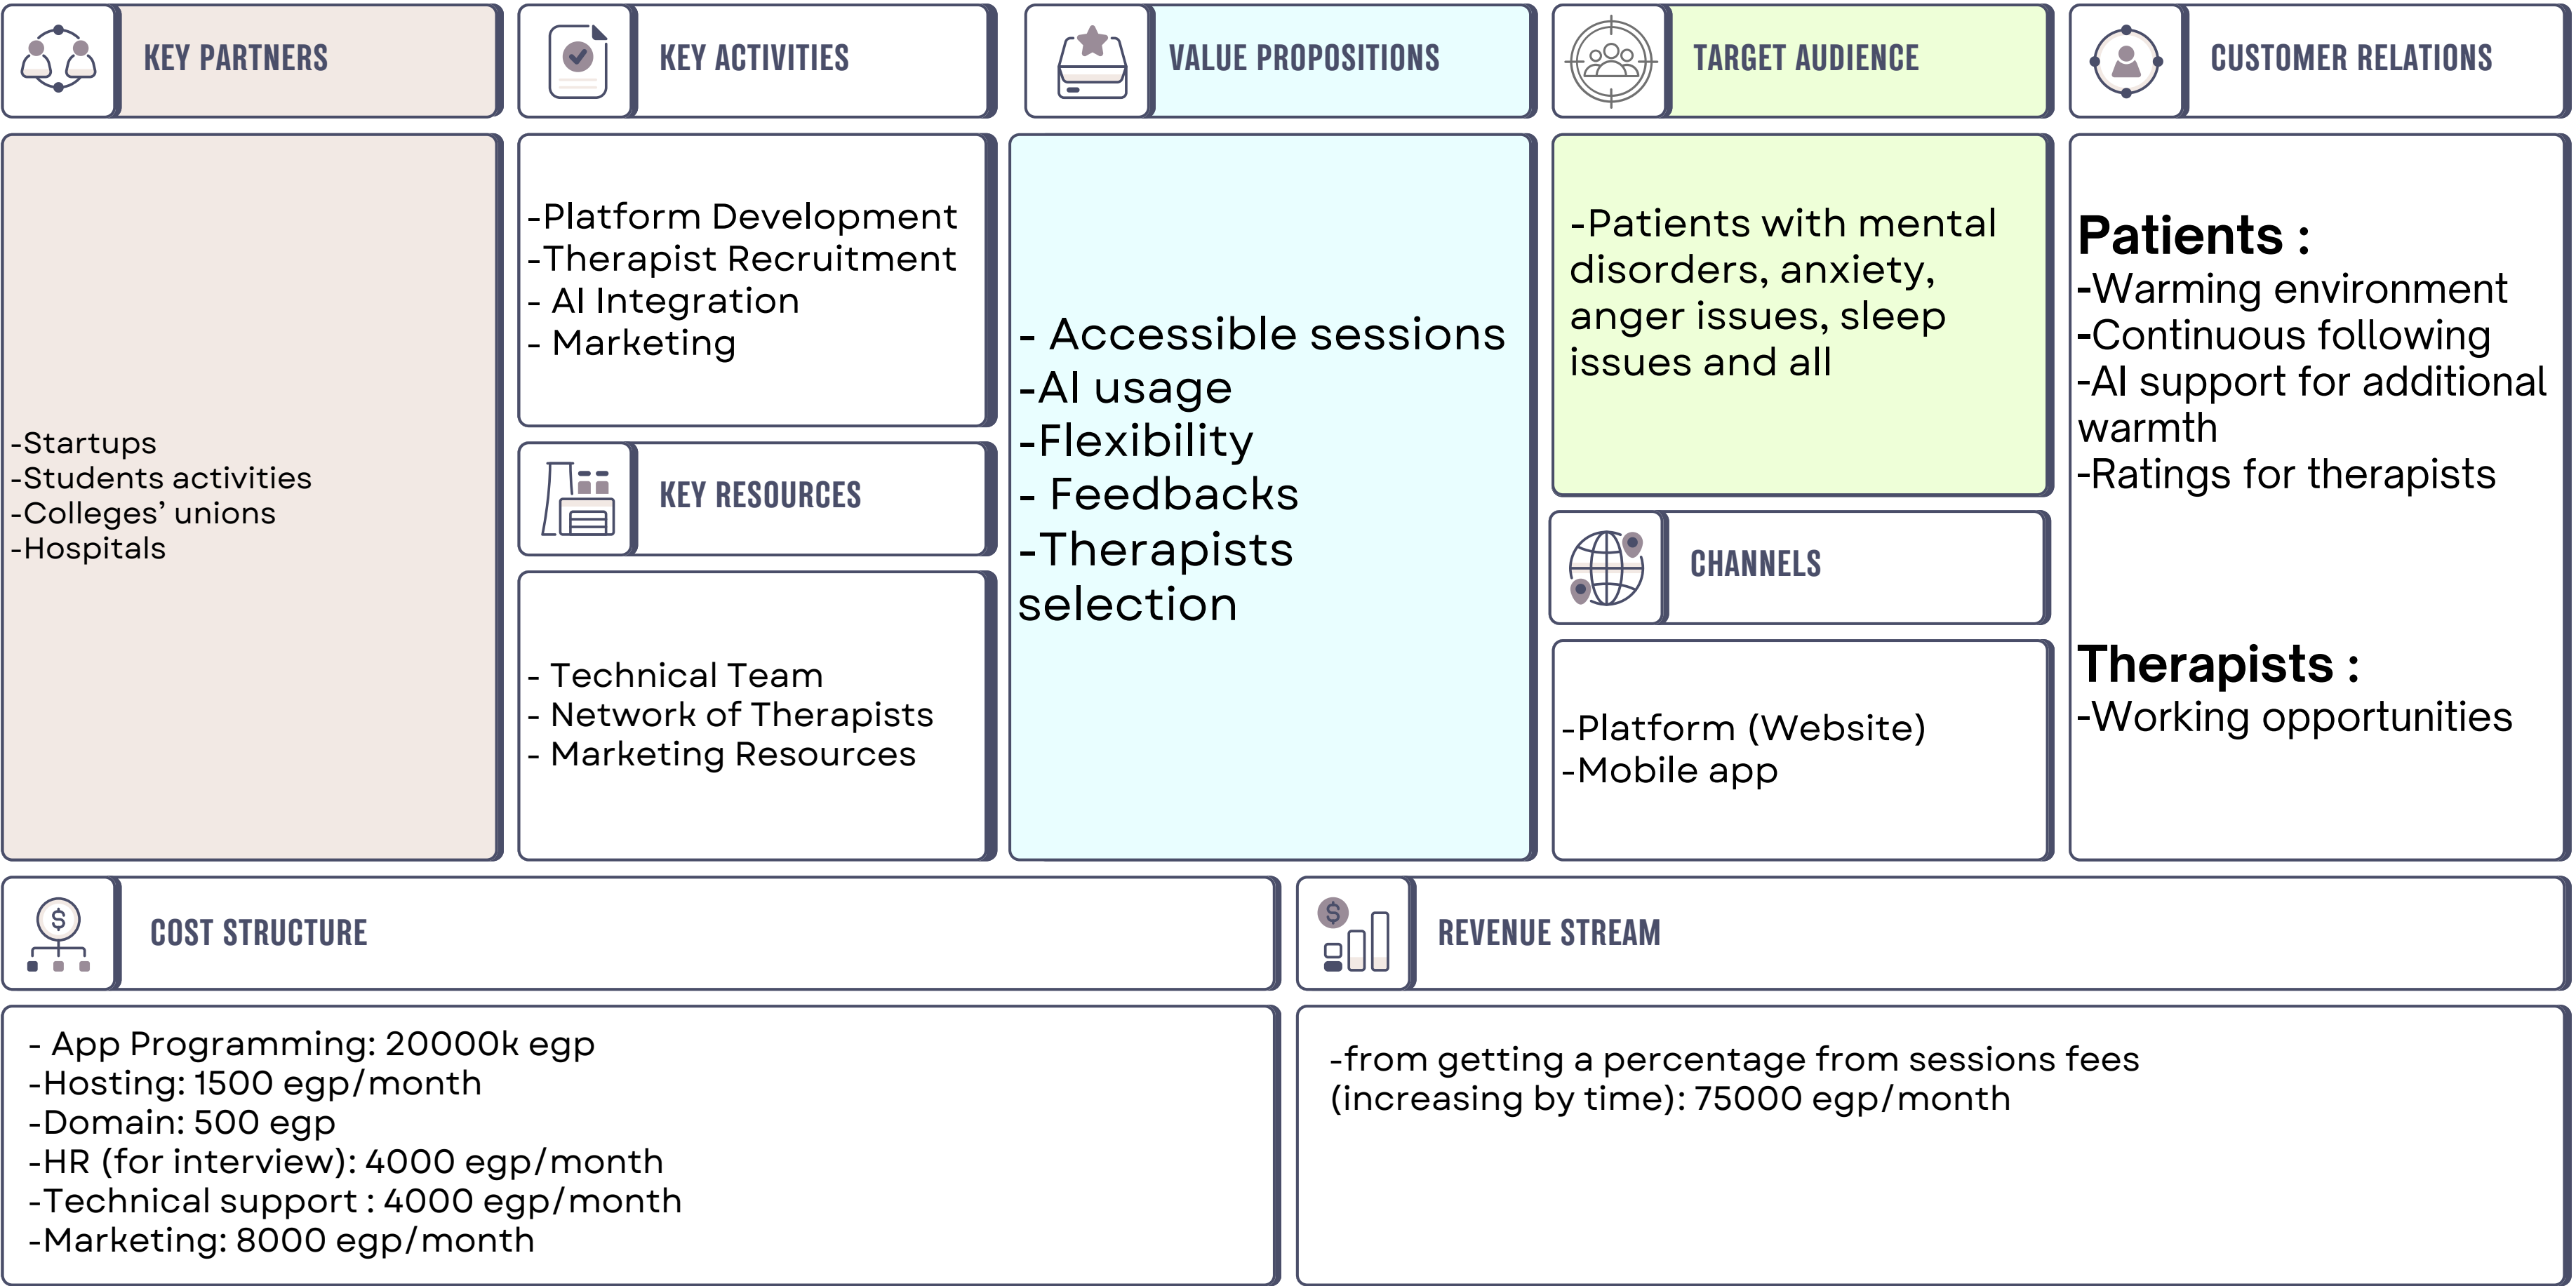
KEY PARTNERS

-Startups
-Students activities
-Colleges' unions
-Hospitals

KEY ACTIVITIES

-Platform Development
-Therapist Recruitment
- AI Integration
- Marketing

KEY RESOURCES

- Technical Team
- Network of Therapists
- Marketing Resources

VALUE PROPOSITIONS

- Accessible sessions
-AI usage
-Flexibility
- Feedbacks
-Therapists selection

TARGET AUDIENCE

-Patients with mental disorders, anxiety, anger issues, sleep issues and all

CHANNELS

-Platform (Website)
-Mobile app

CUSTOMER RELATIONS

Patients :
-Warming environment
-Continuous following
-AI support for additional warmth
-Ratings for therapists

Therapists :
-Working opportunities

COST STRUCTURE

- App Programming: 20000k egp
-Hosting: 1500 egp/month
-Domain: 500 egp
-HR (for interview): 4000 egp/month
-Technical support : 4000 egp/month
-Marketing: 8000 egp/month

REVENUE STREAM

-from getting a percentage from sessions fees (increasing by time): 75000 egp/month